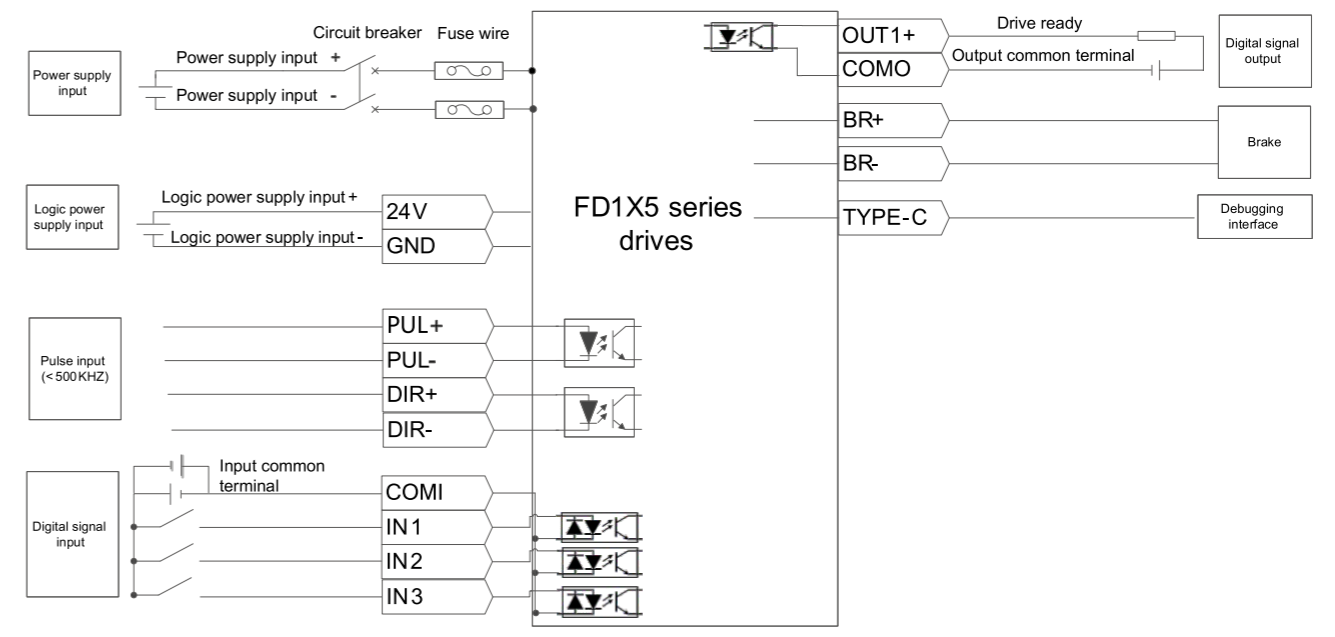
Power supply input

Circuit breaker Fuse wire

Power supply input +

Power supply input -

Logic power supply input

Logic power supply input +

Logic power supply input -

24V

GND

Pulse input (< 500 KHZ)

PUL+

PUL-

DIR+

DIR-

Digital signal input

Input common terminal

COMI

IN1

IN2

IN3

FD1X5 series drives

OUT1+

COMO

Drive ready

Output common terminal

Digital signal output

BR+

BR-

Brake

TYPE-C

Debugging interface